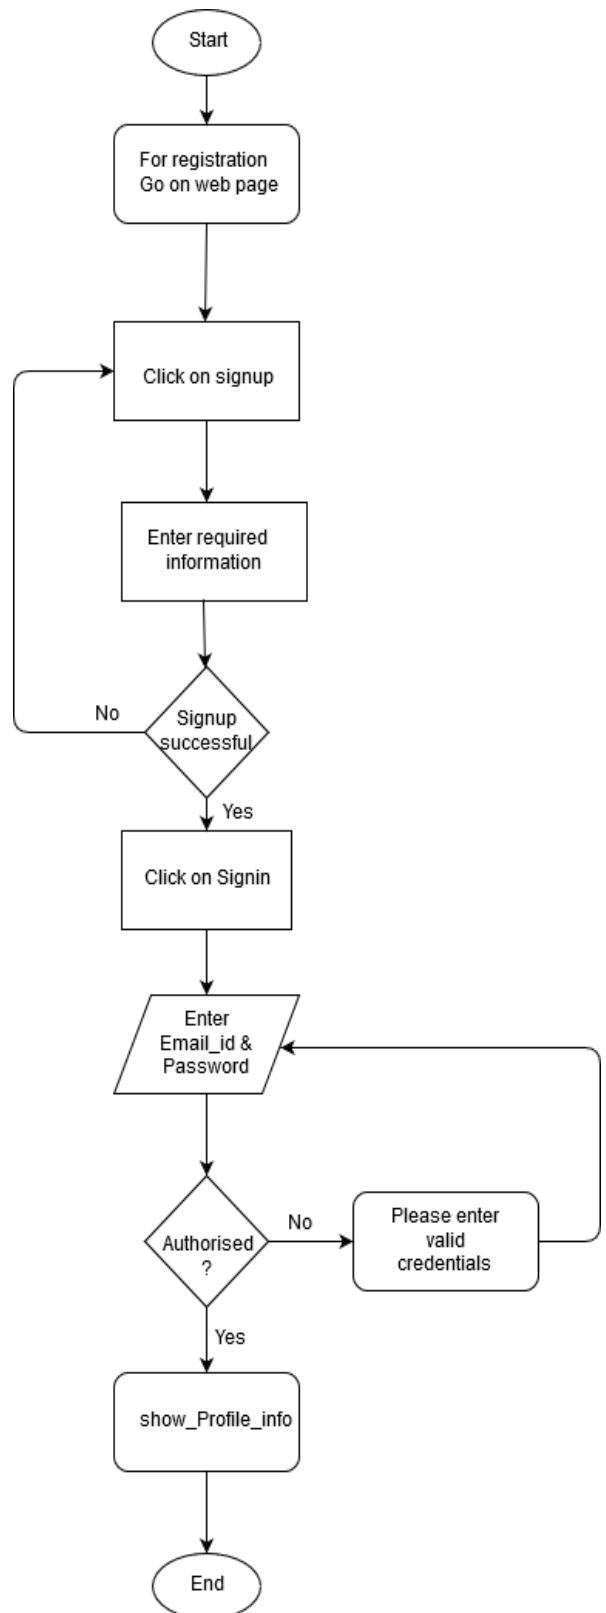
Start

For registration
Go on web page

Click on signup

Enter required information

No

Signup successful

Yes

Click on Signin

Enter
Email_id &
Password

Authorised
?

No

Please enter valid credentials

Yes

show_Profile_info

End